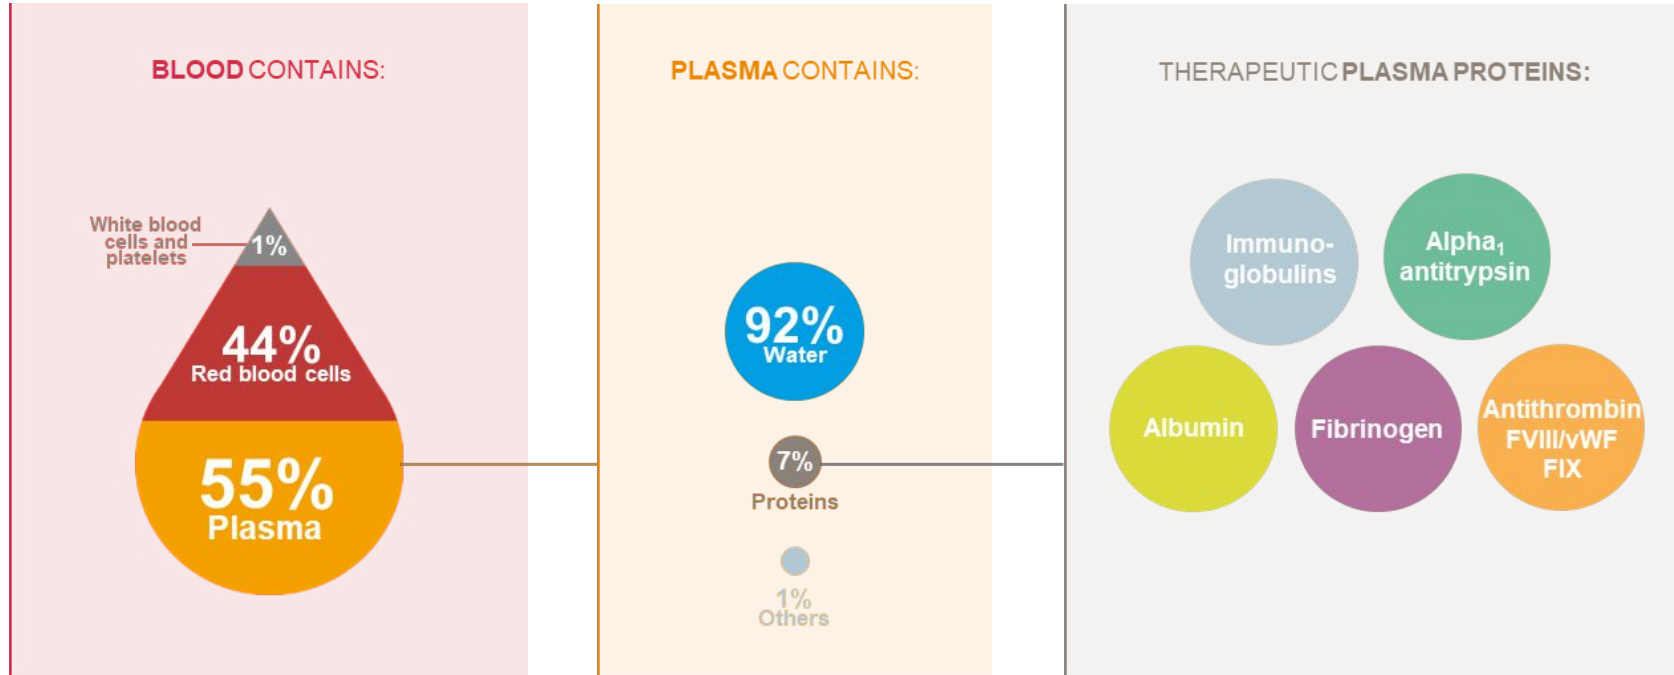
BLOOD CONTAINS:

White blood cells and platelets

1%

44%
Red blood cells

55%
Plasma

PLASMA CONTAINS:

92%
Water

7%
Proteins

1%
Others

THERAPEUTIC PLASMA PROTEINS:

Immunoglobulins

Alpha$_1$ antitrypsin

Albumin

Fibrinogen

Antithrombin
FVIII/vWF
FIX